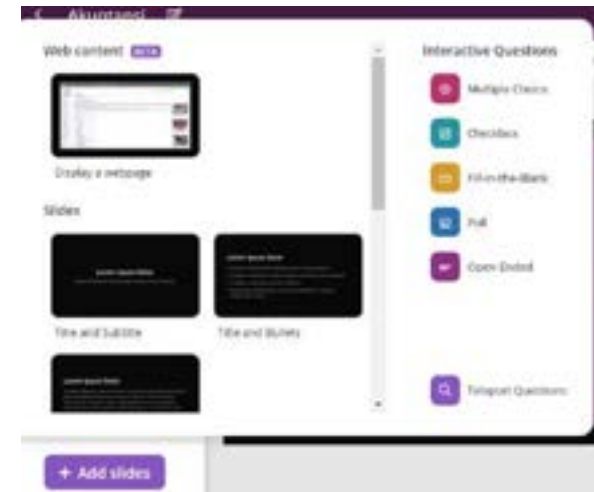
Akuntansi

Web content BETA

Display a webpage

Slides

Lorem ipsum dolor

Title and Subtitle

Lorem ipsum dolor

Title and Bullets

Lorem ipsum dolor

Interactive Questions

Multiple Choice

Checkbox

Fill-in-the-Blank

Poll

Open Ended

Teleport Questions

+ Add slides